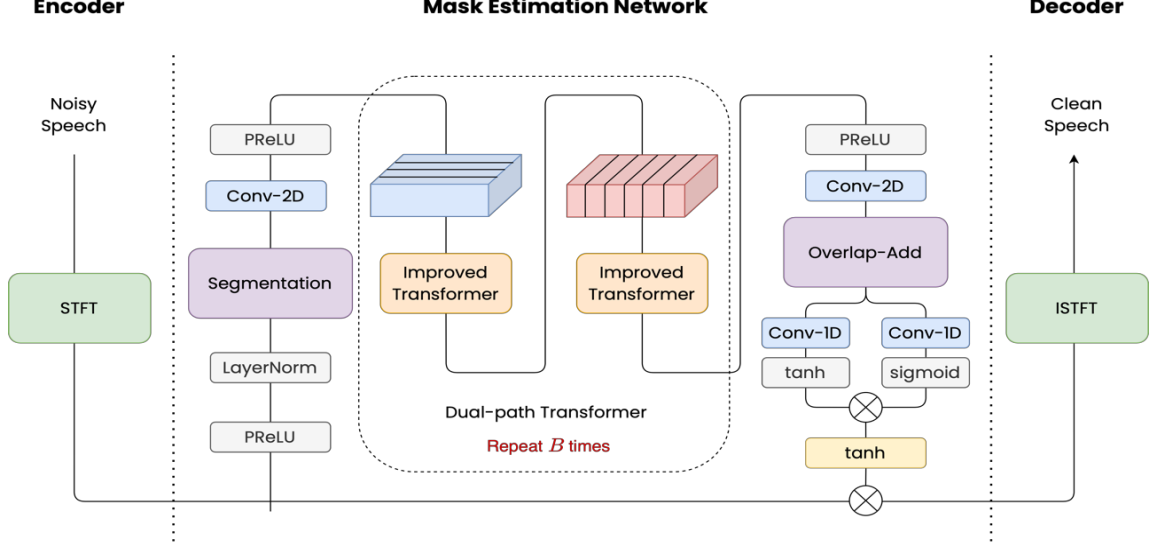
Encoder

Mask Estimation Network

Decoder

Noisy Speech

STFT

PReLU

Conv-2D

Segmentation

LayerNorm

PReLU

Improved Transformer

Improved Transformer

Dual-path Transformer

Repeat $B$ times

PReLU

Conv-2D

Overlap-Add

Conv-1D

tanh

Conv-1D

sigmoid

tanh

Clean Speech

ISTFT